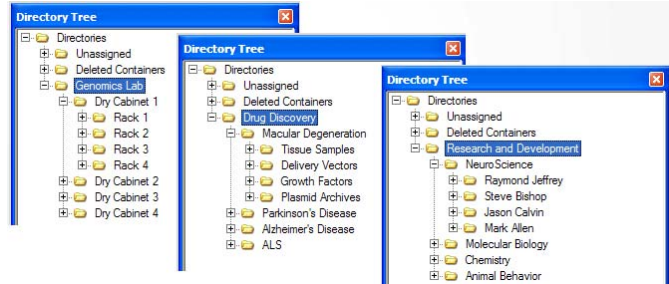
Directory Tree
Directories
Unassigned
Deleted Containers
Genomics Lab
Dry Cabinet 1
Rack 1
Rack 2
Rack 3
Rack 4
Dry Cabinet 2
Dry Cabinet 3
Dry Cabinet 4

Directory Tree
Directories
Unassigned
Deleted Containers
Drug Discovery
Macular Degeneration
Tissue Samples
Delivery Vectors
Growth Factors
Plasmid Archives
Parkinson's Disease
Alzheimer's Disease
ALS

Directory Tree
Directories
Unassigned
Deleted Containers
Research and Development
NeuroScience
Raymond Jeffrey
Steve Bishop
Jason Calvin
Mark Allen
Molecular Biology
Chemistry
Animal Behavior